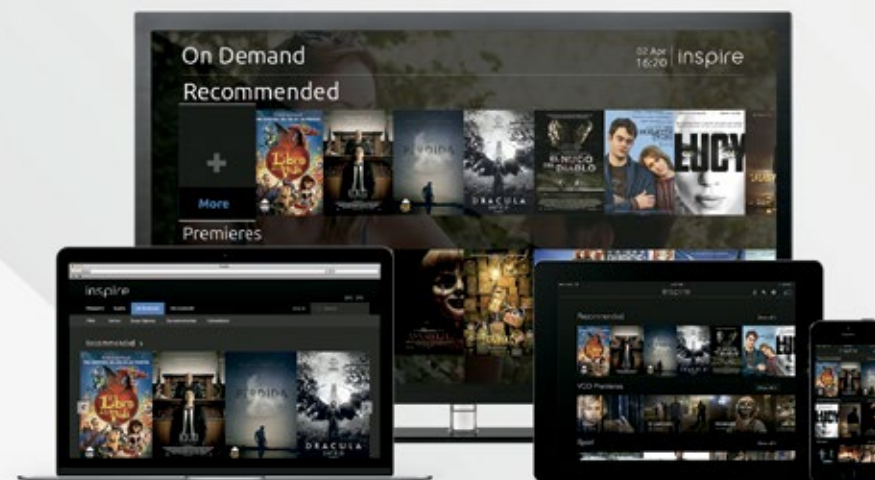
On Demand

02 Apr 16:20 | inspire

Recommended

More

Libro de la Vida

PERDIDA

DRACULA

EL NIDO DEL DIABLO

LUCY

Premieres

inspire

Recommended

PERDIDA

DRACULA

inspire

Recommended

VOD Premieres

Sport